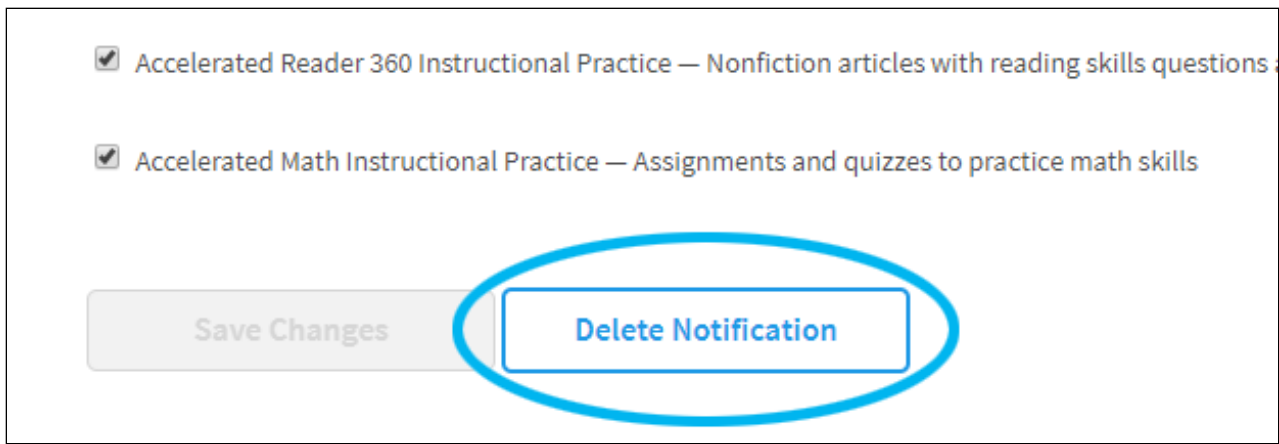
Accelerated Reader 360 Instructional Practice — Nonfiction articles with reading skills questions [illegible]

Accelerated Math Instructional Practice — Assignments and quizzes to practice math skills

Save Changes

Delete Notification